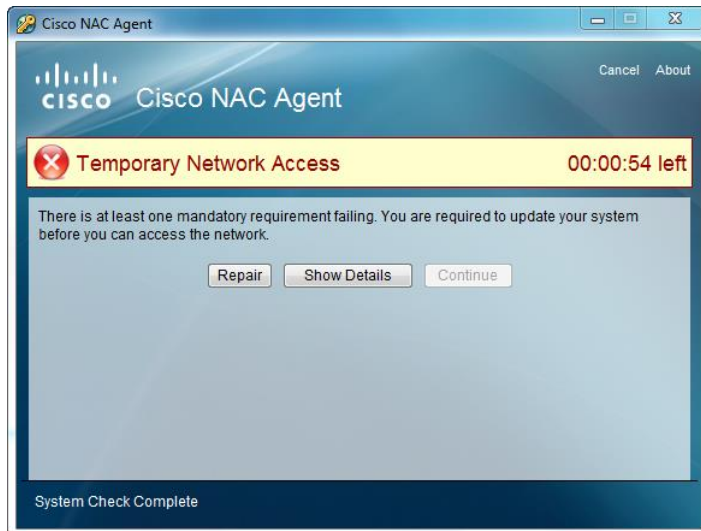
Cisco NAC Agent

cisco Cisco NAC Agent

Cancel About

Temporary Network Access

00:00:54 left

There is at least one mandatory requirement failing. You are required to update your system before you can access the network.

Repair

Show Details

Continue

System Check Complete